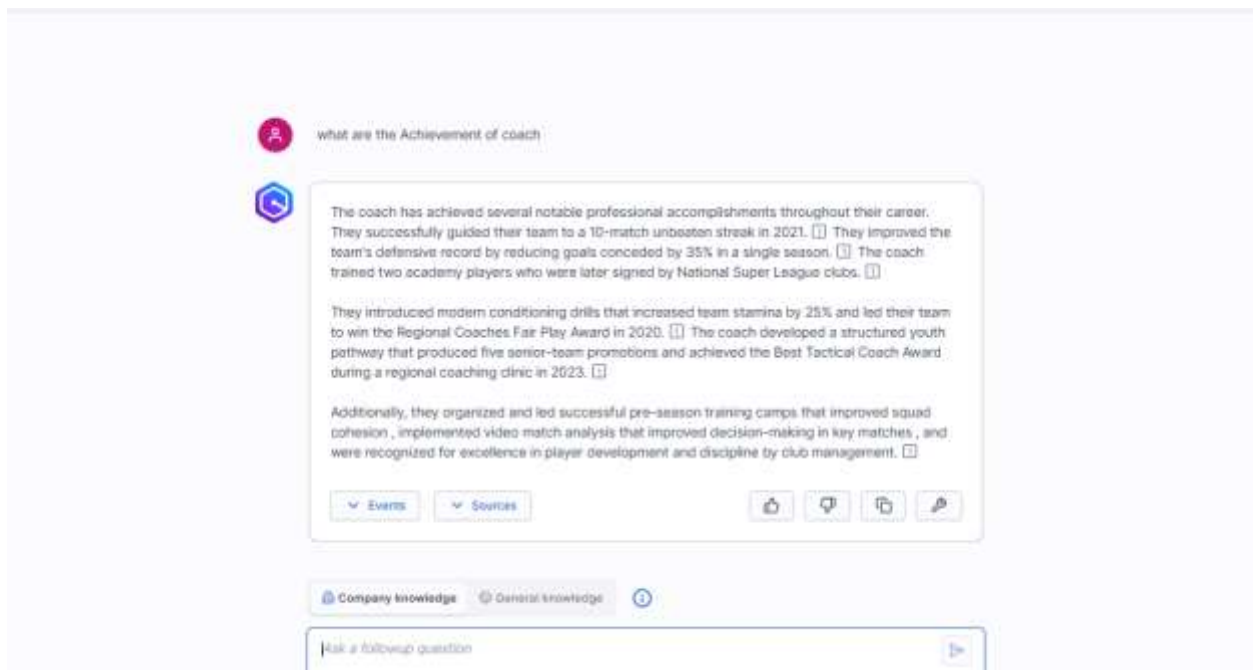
what are the Achievement of coach

The coach has achieved several notable professional accomplishments throughout their career. They successfully guided their team to a 10-match unbeaten streak in 2021. [1] They improved the team's defensive record by reducing goals conceded by 35% in a single season. [1] The coach trained two academy players who were later signed by National Super League clubs. [1]

They introduced modern conditioning drills that increased team stamina by 25% and led their team to win the Regional Coaches Fair Play Award in 2020. [1] The coach developed a structured youth pathway that produced five senior-team promotions and achieved the Best Tactical Coach Award during a regional coaching clinic in 2023. [1]

Additionally, they organized and led successful pre-season training camps that improved squad cohesion , implemented video match analysis that improved decision-making in key matches , and were recognized for excellence in player development and discipline by club management. [1]

Events Sources

Company knowledge General knowledge

Ask a followup question